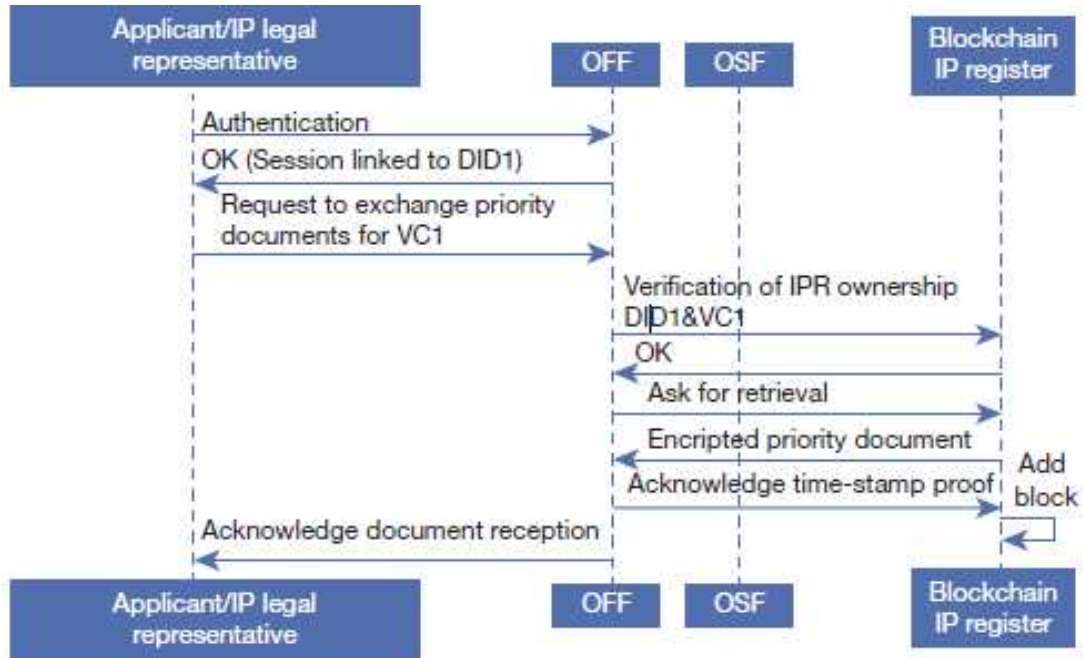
Applicant/IP legal representative

OFF

OSF

Blockchain IP register

Authentication

OK (Session linked to DID1)

Request to exchange priority documents for VC1

Verification of IPR ownership DID1&VC1

OK

Ask for retrieval

Encripted priority document

Add block

Acknowledge time-stamp proof

Acknowledge document reception

Applicant/IP legal representative

OFF

OSF

Blockchain IP register